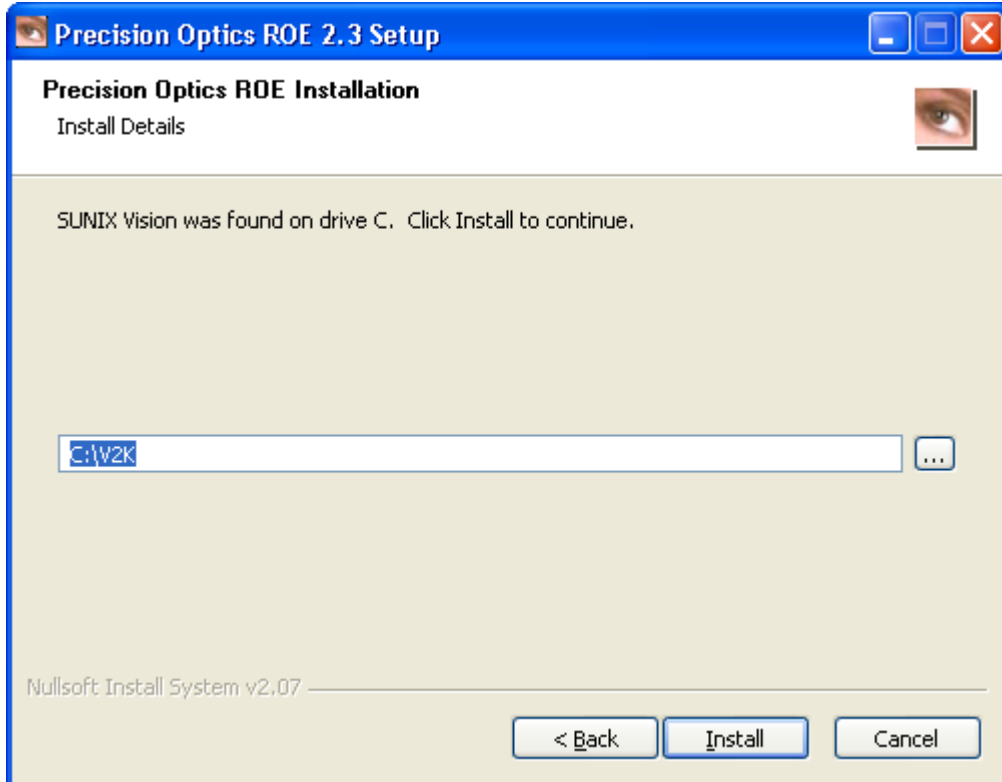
Precision Optics ROE 2.3 Setup

Precision Optics ROE Installation
Install Details

SUNIX Vision was found on drive C. Click Install to continue.

C:\V2K

...

Nullsoft Install System v2.07

< Back

Install

Cancel